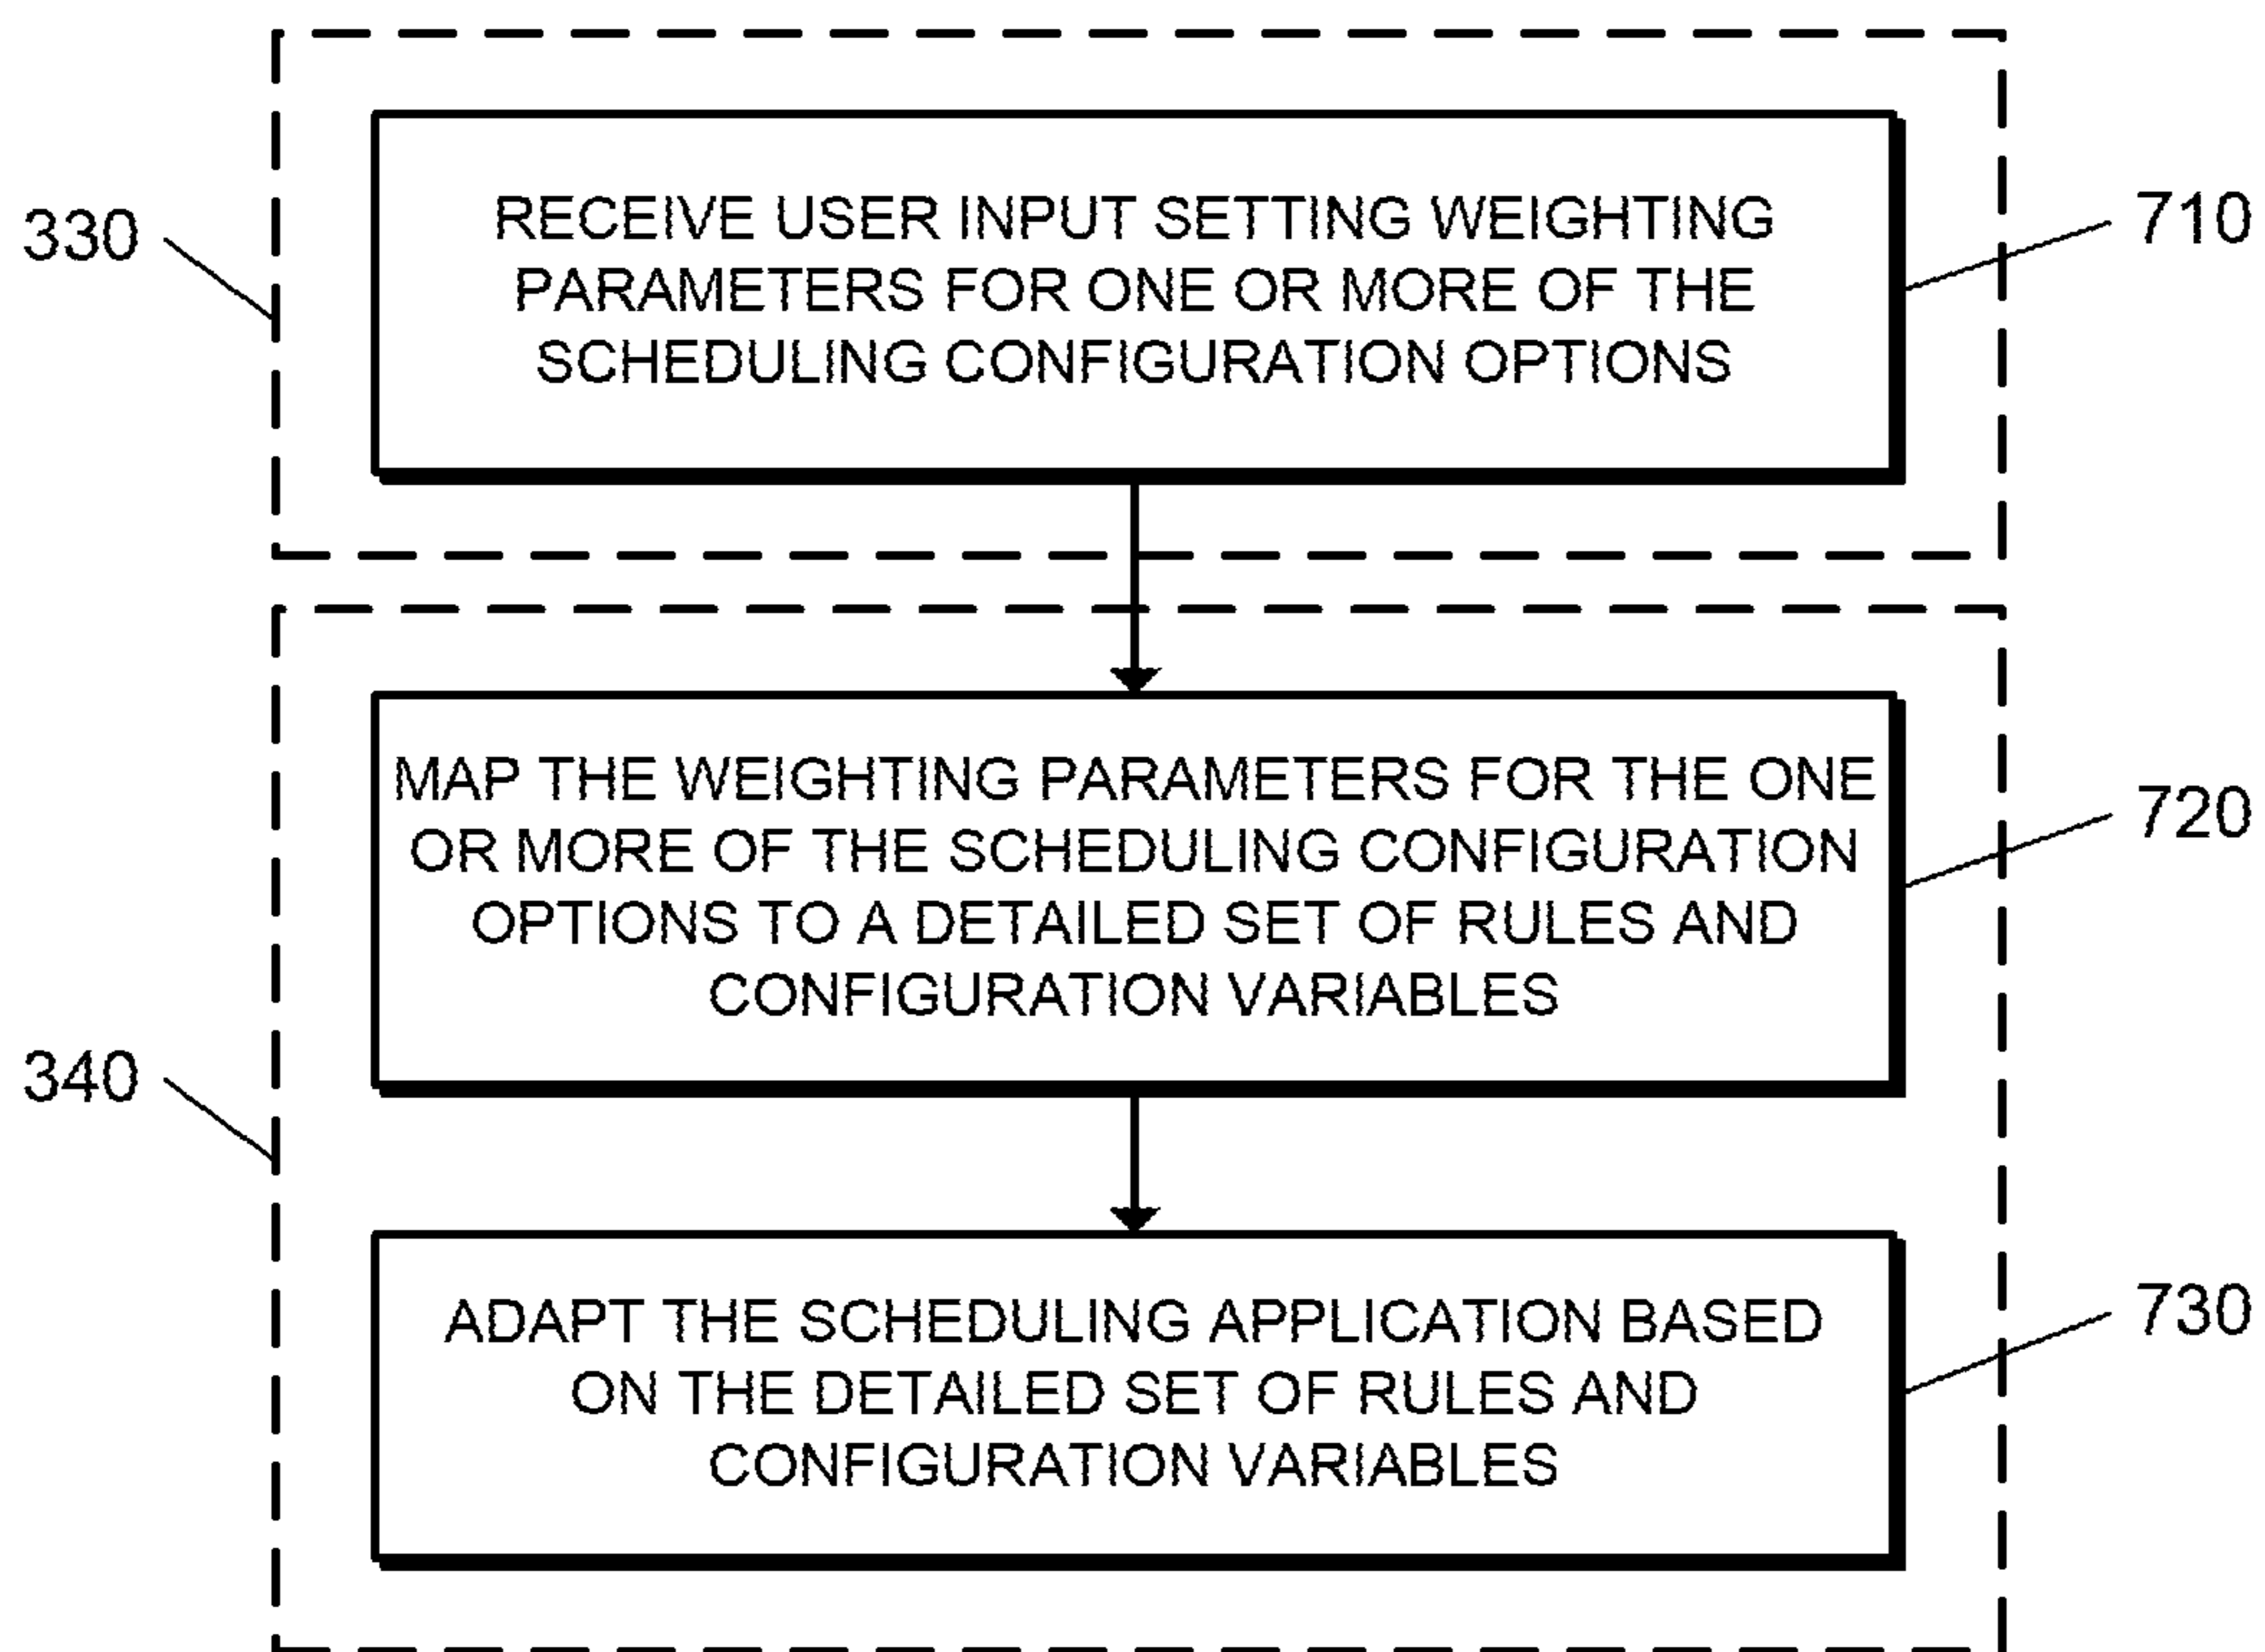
330

RECEIVE USER INPUT SETTING WEIGHTING PARAMETERS FOR ONE OR MORE OF THE SCHEDULING CONFIGURATION OPTIONS

710

MAP THE WEIGHTING PARAMETERS FOR THE ONE OR MORE OF THE SCHEDULING CONFIGURATION OPTIONS TO A DETAILED SET OF RULES AND CONFIGURATION VARIABLES

720

340

ADAPT THE SCHEDULING APPLICATION BASED ON THE DETAILED SET OF RULES AND CONFIGURATION VARIABLES

730